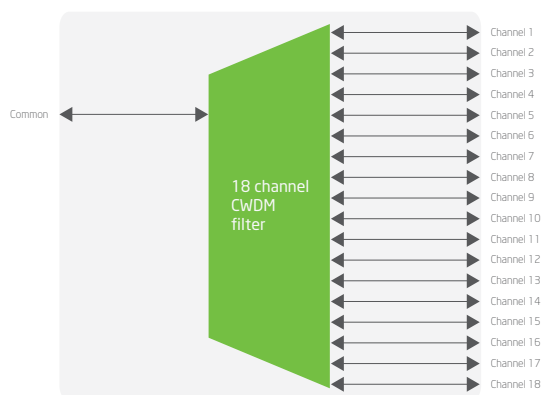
Common

18 channel CWDM filter

Channel 1
Channel 2
Channel 3
Channel 4
Channel 5
Channel 6
Channel 7
Channel 8
Channel 9
Channel 10
Channel 11
Channel 12
Channel 13
Channel 14
Channel 15
Channel 16
Channel 17
Channel 18